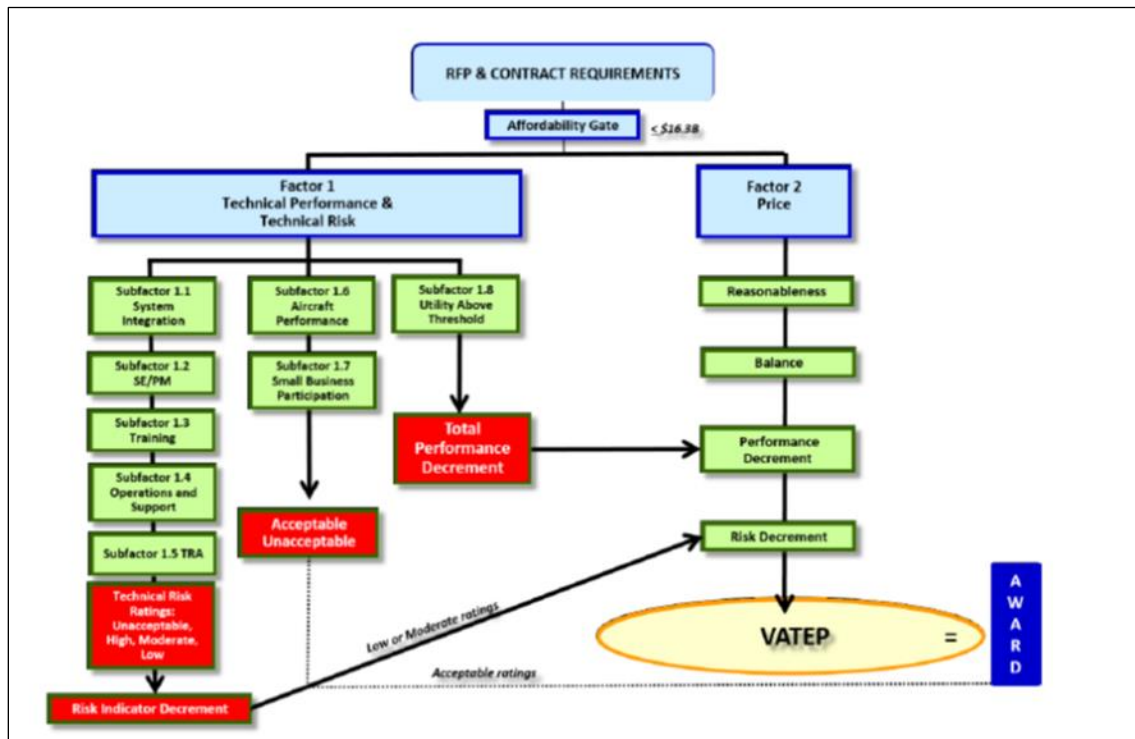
RFP & CONTRACT REQUIREMENTS

Affordability Gate

< $16.3B

Factor 1
Technical Performance & Technical Risk

Factor 2
Price

Subfactor 1.1
System Integration

Subfactor 1.6
Aircraft Performance

Subfactor 1.8
Utility Above Threshold

Reasonableness

Subfactor 1.2
SE/PM

Subfactor 1.7
Small Business Participation

Balance

Subfactor 1.3
Training

Total Performance Decrement

Performance Decrement

Subfactor 1.4
Operations and Support

Acceptable
Unacceptable

Risk Decrement

Subfactor 1.5 TRA

Technical Risk Ratings:
Unacceptable, High, Moderate, Low

Low or Moderate ratings

VATEP

=

A
W
A
R
D

Acceptable ratings

Risk Indicator Decrement